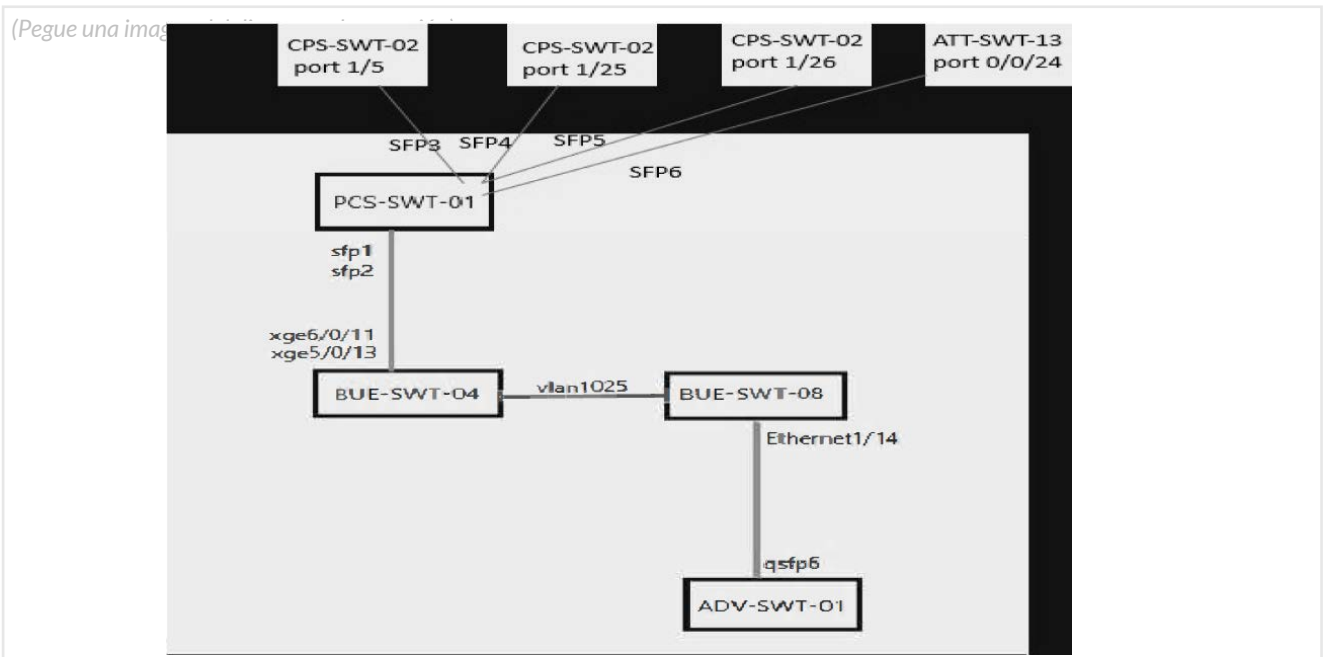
(Pegue una imag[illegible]

CPS-SWT-02 port 1/5

CPS-SWT-02 port 1/25

CPS-SWT-02 port 1/26

ATT-SWT-13 port 0/0/24

SFP3 SFP4 SFP5

SFP6

PCS-SWT-01

sfp1
sfp2

xge6/0/11
xge5/0/13

BUE-SWT-04

vlan1025

BUE-SWT-08

Ethernet1/14

qsfp6

ADV-SWT-01